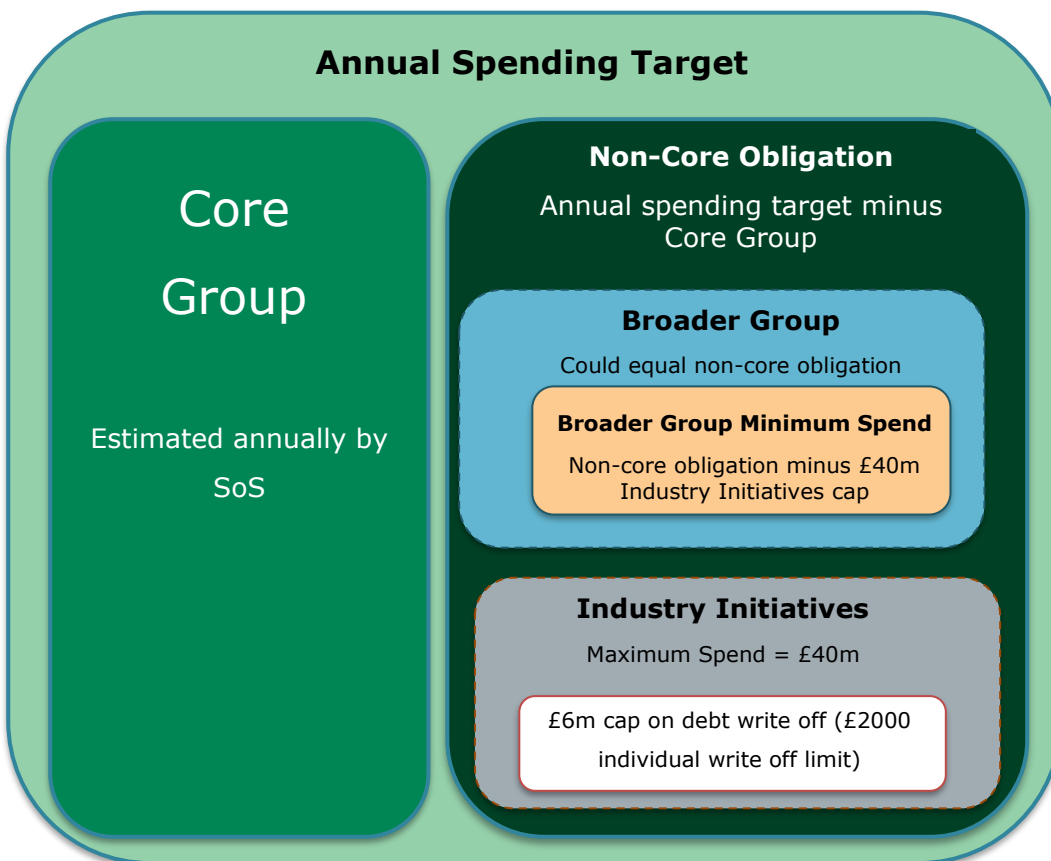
Annual Spending Target

Core Group

Estimated annually by SoS

Non-Core Obligation

Annual spending target minus Core Group

Broader Group

Could equal non-core obligation

Broader Group Minimum Spend

Non-core obligation minus £40m Industry Initiatives cap

Industry Initiatives

Maximum Spend = £40m

£6m cap on debt write off (£2000 individual write off limit)